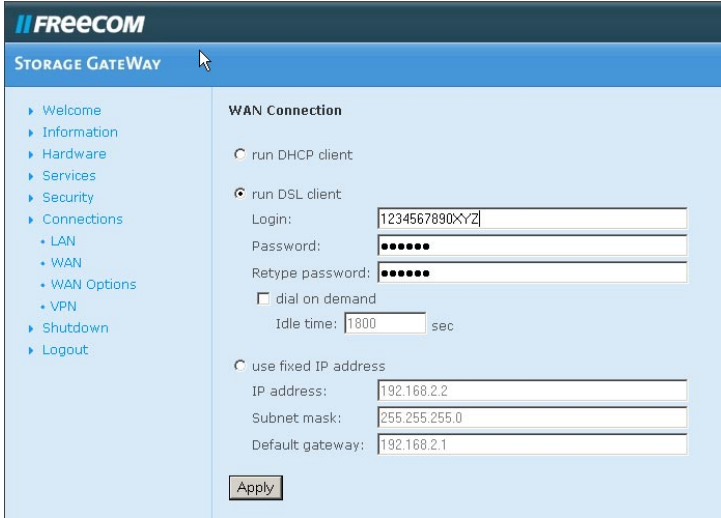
// FREECOM

STORAGE GATEWAY

Welcome
Information
Hardware
Services
Security
Connections
LAN
WAN
WAN Options
VPN
Shutdown
Logout

WAN Connection

run DHCP client

run DSL client

Login: 1234567890XYZ

Password: ••••••

Retype password: ••••••

dial on demand

Idle time: 1800 sec

use fixed IP address

IP address: 192.168.2.2

Subnet mask: 255.255.255.0

Default gateway: 192.168.2.1

Apply